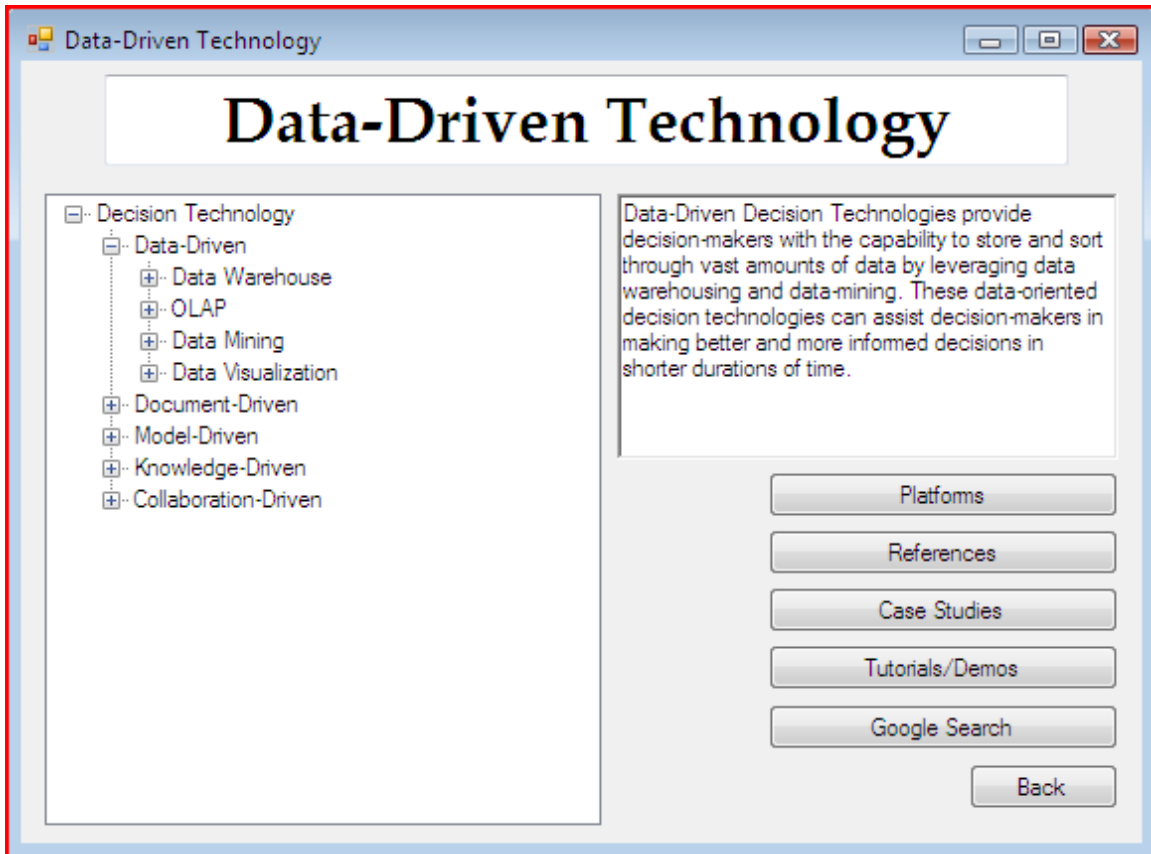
Data-Driven Technology

Data-Driven Technology

Decision Technology
Data-Driven
Data Warehouse
OLAP
Data Mining
Data Visualization
Document-Driven
Model-Driven
Knowledge-Driven
Collaboration-Driven

Data-Driven Decision Technologies provide decision-makers with the capability to store and sort through vast amounts of data by leveraging data warehousing and data-mining. These data-oriented decision technologies can assist decision-makers in making better and more informed decisions in shorter durations of time.

Platforms
References
Case Studies
Tutorials/Demos
Google Search
Back